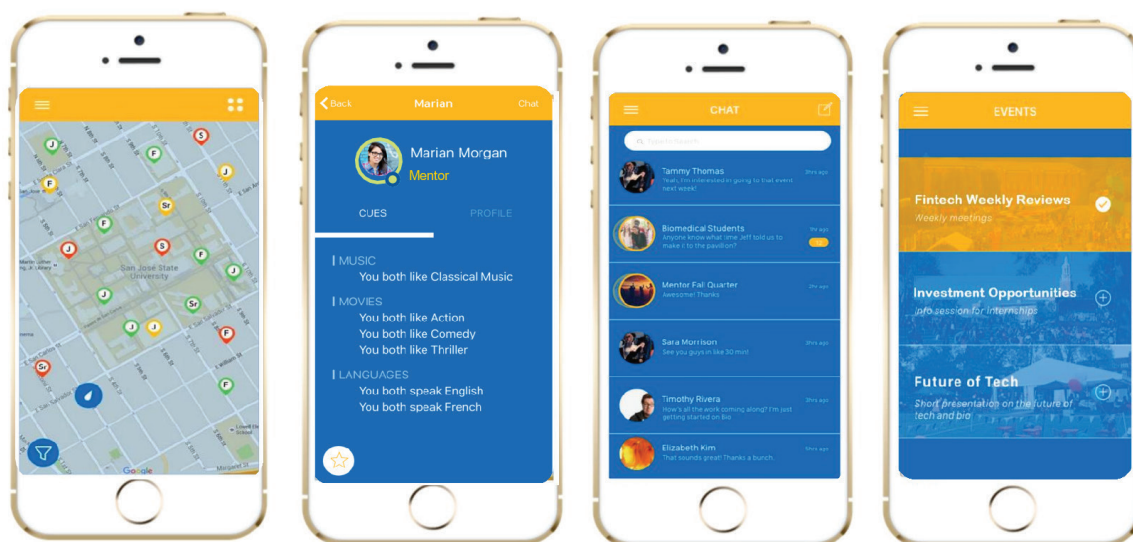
J
S
F
J
F
Sr
J
S
F
San Jose State University
J
F
Sr
J
J
F
Sr
F
Google

Back
Marian
Chat
Marian Morgan
Mentor
CUES
PROFILE
MUSIC
You both like Classical Music
MOVIES
You both like Action
You both like Comedy
You both like Thriller
LANGUAGES
You both speak English
You both speak French

CHAT
Tammy Thomas
Yeah, I'm interested in going to that event next week!
Biomedical Students
Anyone know what time Jeff told us to make it to the pavilion?
Mentor Fall Quarter
Awesome! Thanks
Sara Morrison
See you guys in like 30 min!
Timothy Rivera
How's all the work coming along? I'm just getting started on Bio
Elizabeth Kim
That sounds great! Thanks a bunch

EVENTS
Fintech Weekly Reviews
Weekly meetings
Investment Opportunities
Info session for internships
Future of Tech
Short presentation on the future of tech and bio